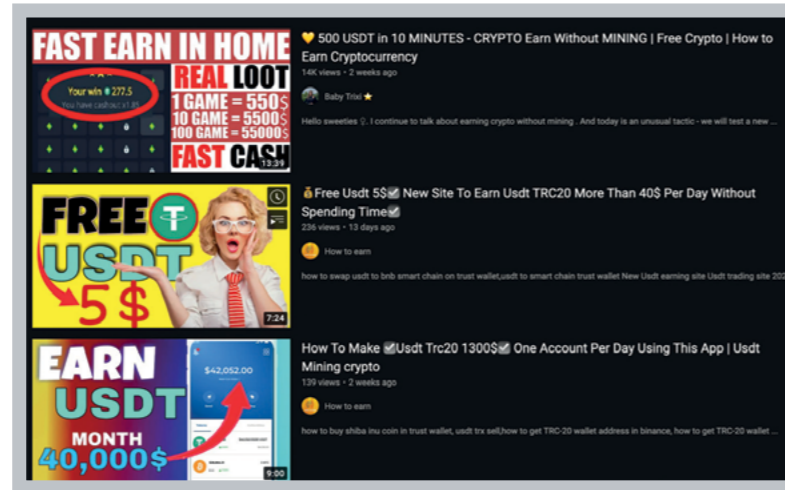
FAST EARN IN HOME
Your win 277.5
You have cashout x1.85
REAL LOOT
1 GAME = 550$
10 GAME = 5500$
100 GAME = 55000$
FAST CASH
13:39

💛 500 USDT in 10 MINUTES - CRYPTO Earn Without MINING | Free Crypto | How to Earn Cryptocurrency
14K views • 2 weeks ago
Baby Trixi ⭐
Hello sweeties. I continue to talk about earning crypto without mining . And today is an unusual tactic - we will test a new ...

FREE
USDT
5 $
7:24

💰Free Usdt 5$✅ New Site To Earn Usdt TRC20 More Than 40$ Per Day Without Spending Time✅
236 views • 13 days ago
How to earn
how to swap usdt to bnb smart chain on trust wallet,usdt to smart chain trust wallet New Usdt earning site Usdt trading site 202

EARN
USDT
MONTH
40,000$
$42,052.00
9:00

How To Make ✅Usdt Trc20 1300$✅ One Account Per Day Using This App | Usdt Mining crypto
139 views • 2 weeks ago
How to earn
how to buy shiba inu coin in trust wallet, usdt trx sell,how to get TRC-20 wallet address in binance, how to get TRC-20 wallet ...